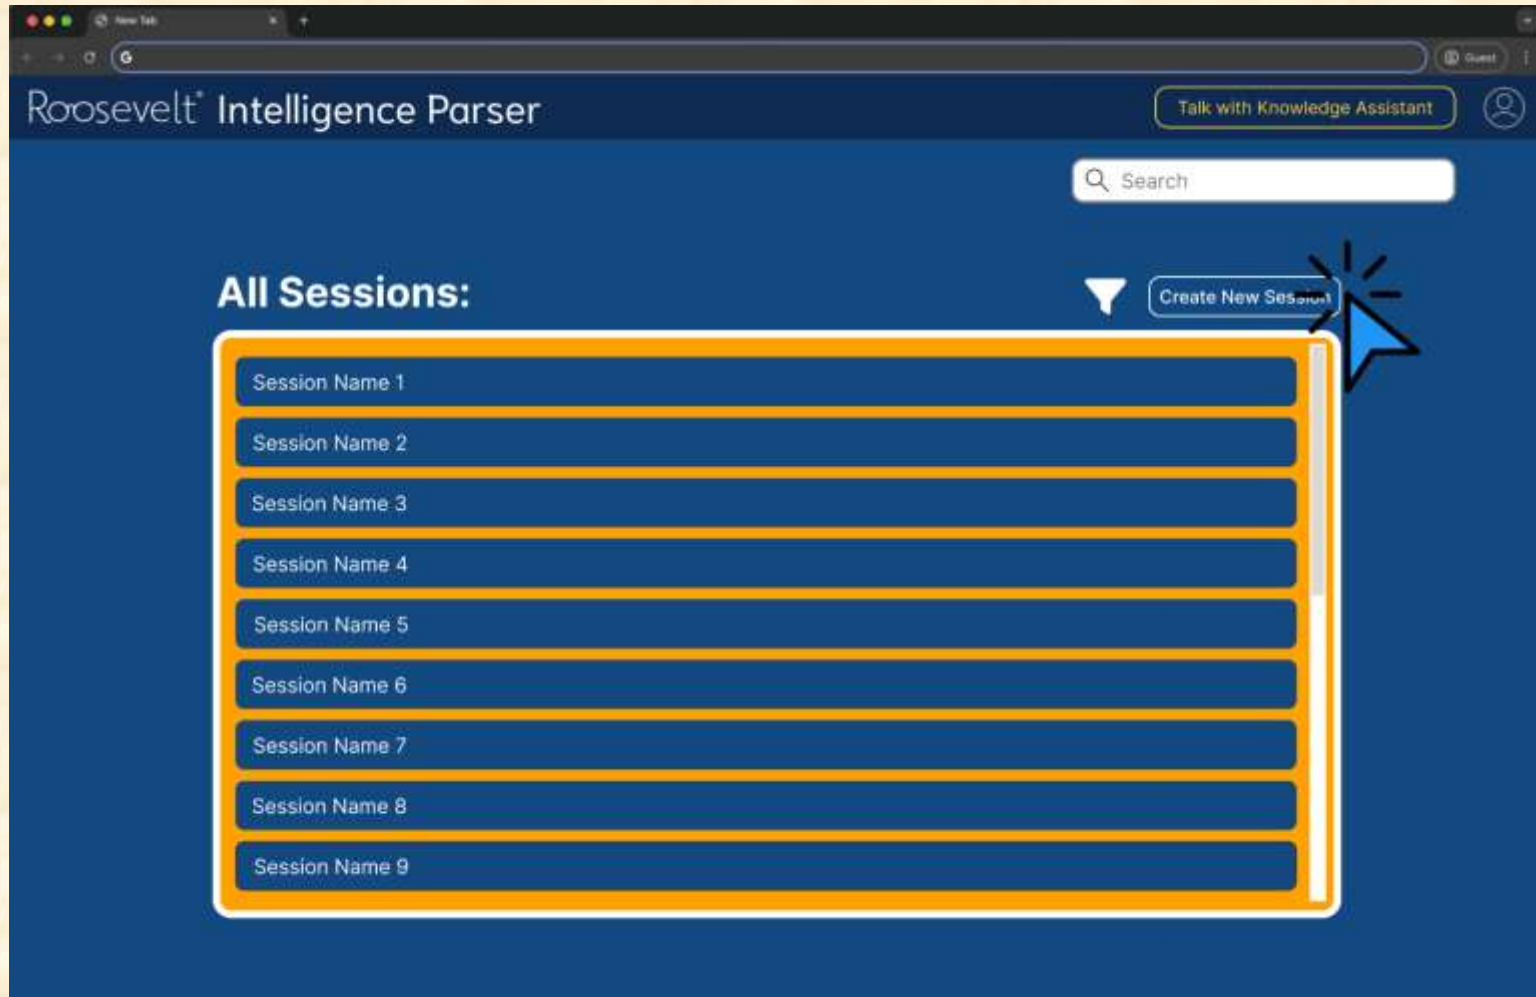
New Tab
Guest

Roosevelt Intelligence Parser
Talk with Knowledge Assistant

Search

All Sessions:
Create New Ses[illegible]

Session Name 1
Session Name 2
Session Name 3
Session Name 4
Session Name 5
Session Name 6
Session Name 7
Session Name 8
Session Name 9